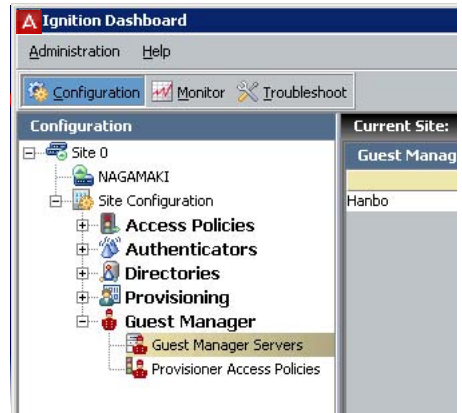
Ignition Dashboard

Administration Help

Configuration Monitor Troubleshoot

Configuration

Site 0
NAGAMAKI
Site Configuration
Access Policies
Authenticators
Directories
Provisioning
Guest Manager
Guest Manager Servers
Provisioner Access Policies

Current Site:

Guest Manag

Hanbo